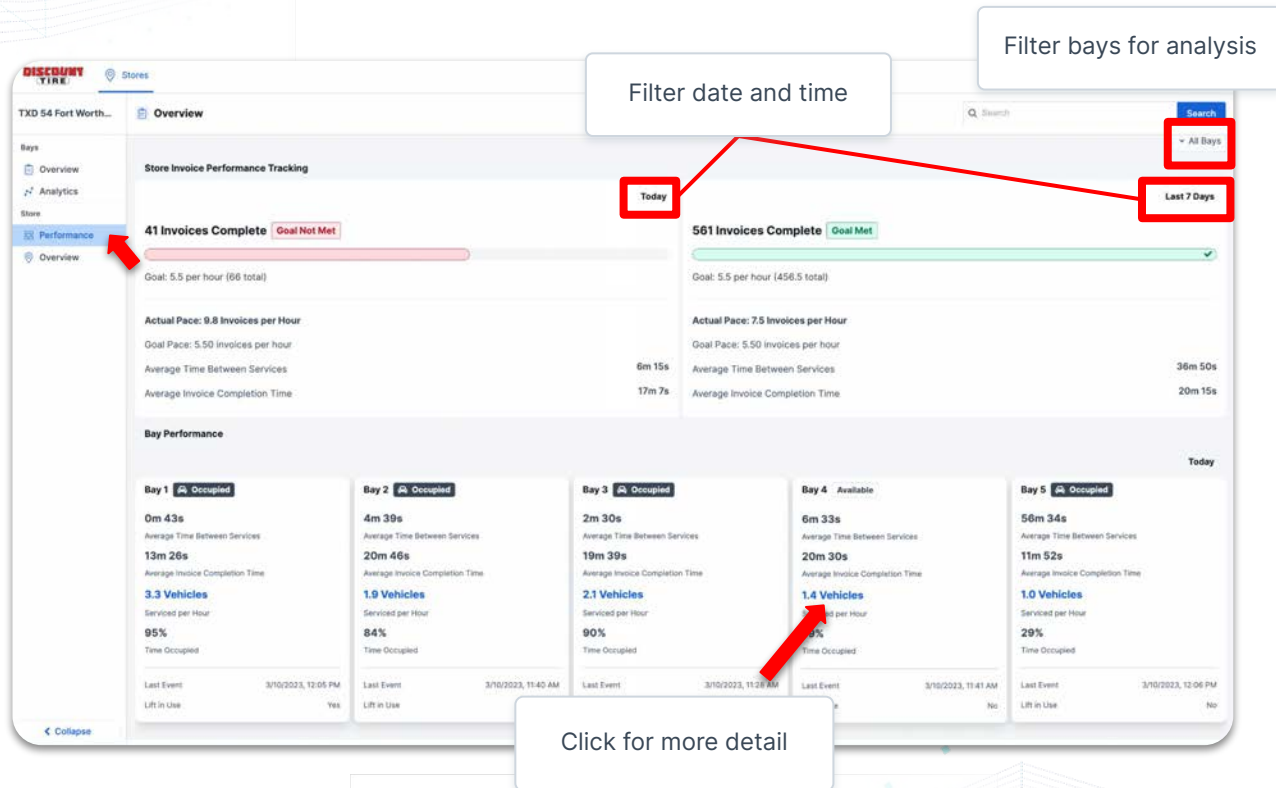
Filter bays for analysis

Filter date and time

DISCOUNT TIRE

Stores

TXD 54 Fort Worth...

Overview

Search

Search

Bays

Overview

Analytics

Store

Performance

Overview

All Bays

Store Invoice Performance Tracking

Today

Last 7 Days

41 Invoices Complete Goal Not Met

Goal: 5.5 per hour (66 total)

Actual Pace: 9.8 Invoices per Hour

Goal Pace: 5.50 invoices per hour

Average Time Between Services 6m 15s

Average Invoice Completion Time 17m 7s

561 Invoices Complete Goal Met

Goal: 5.5 per hour (456.5 total)

Actual Pace: 7.5 Invoices per Hour

Goal Pace: 5.50 invoices per hour

Average Time Between Services 36m 50s

Average Invoice Completion Time 20m 15s

Bay Performance

Today

Bay 1 Occupied

0m 43s
Average Time Between Services
13m 26s
Average Invoice Completion Time
3.3 Vehicles
Serviced per Hour
95%
Time Occupied
Last Event 3/10/2023, 12:05 PM
Lift in Use Yes

Bay 2 Occupied

4m 39s
Average Time Between Services
20m 46s
Average Invoice Completion Time
1.9 Vehicles
Serviced per Hour
84%
Time Occupied
Last Event 3/10/2023, 11:40 AM
Lift in Use

Bay 3 Occupied

2m 30s
Average Time Between Services
19m 39s
Average Invoice Completion Time
2.1 Vehicles
Serviced per Hour
90%
Time Occupied
Last Event 3/10/2023, 11:28 AM

Bay 4 Available

6m 33s
Average Time Between Services
20m 30s
Average Invoice Completion Time
1.4 Vehicles
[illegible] per Hour
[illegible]%
Time Occupied
Last Event 3/10/2023, 11:41 AM
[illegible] No

Bay 5 Occupied

56m 34s
Average Time Between Services
11m 52s
Average Invoice Completion Time
1.0 Vehicles
Serviced per Hour
29%
Time Occupied
Last Event 3/10/2023, 12:06 PM
Lift in Use No

Collapse

Click for more detail